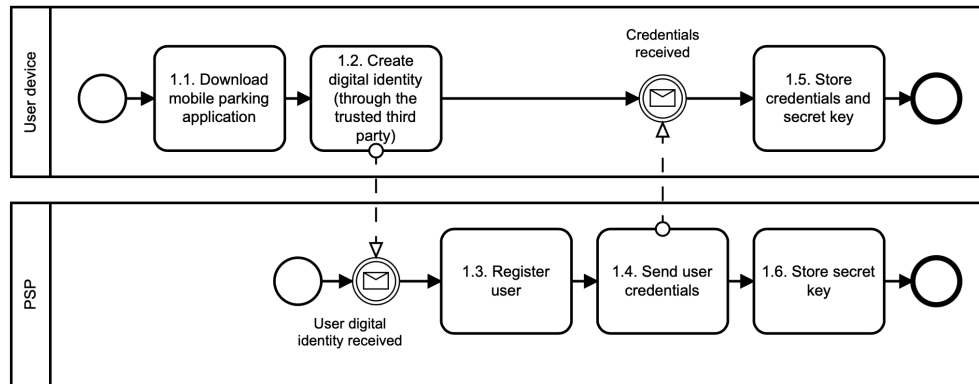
User device

1.1. Download mobile parking application

1.2. Create digital identity (through the trusted third party)

Credentials received

1.5. Store credentials and secret key

PSP

User digital identity received

1.3. Register user

1.4. Send user credentials

1.6. Store secret key